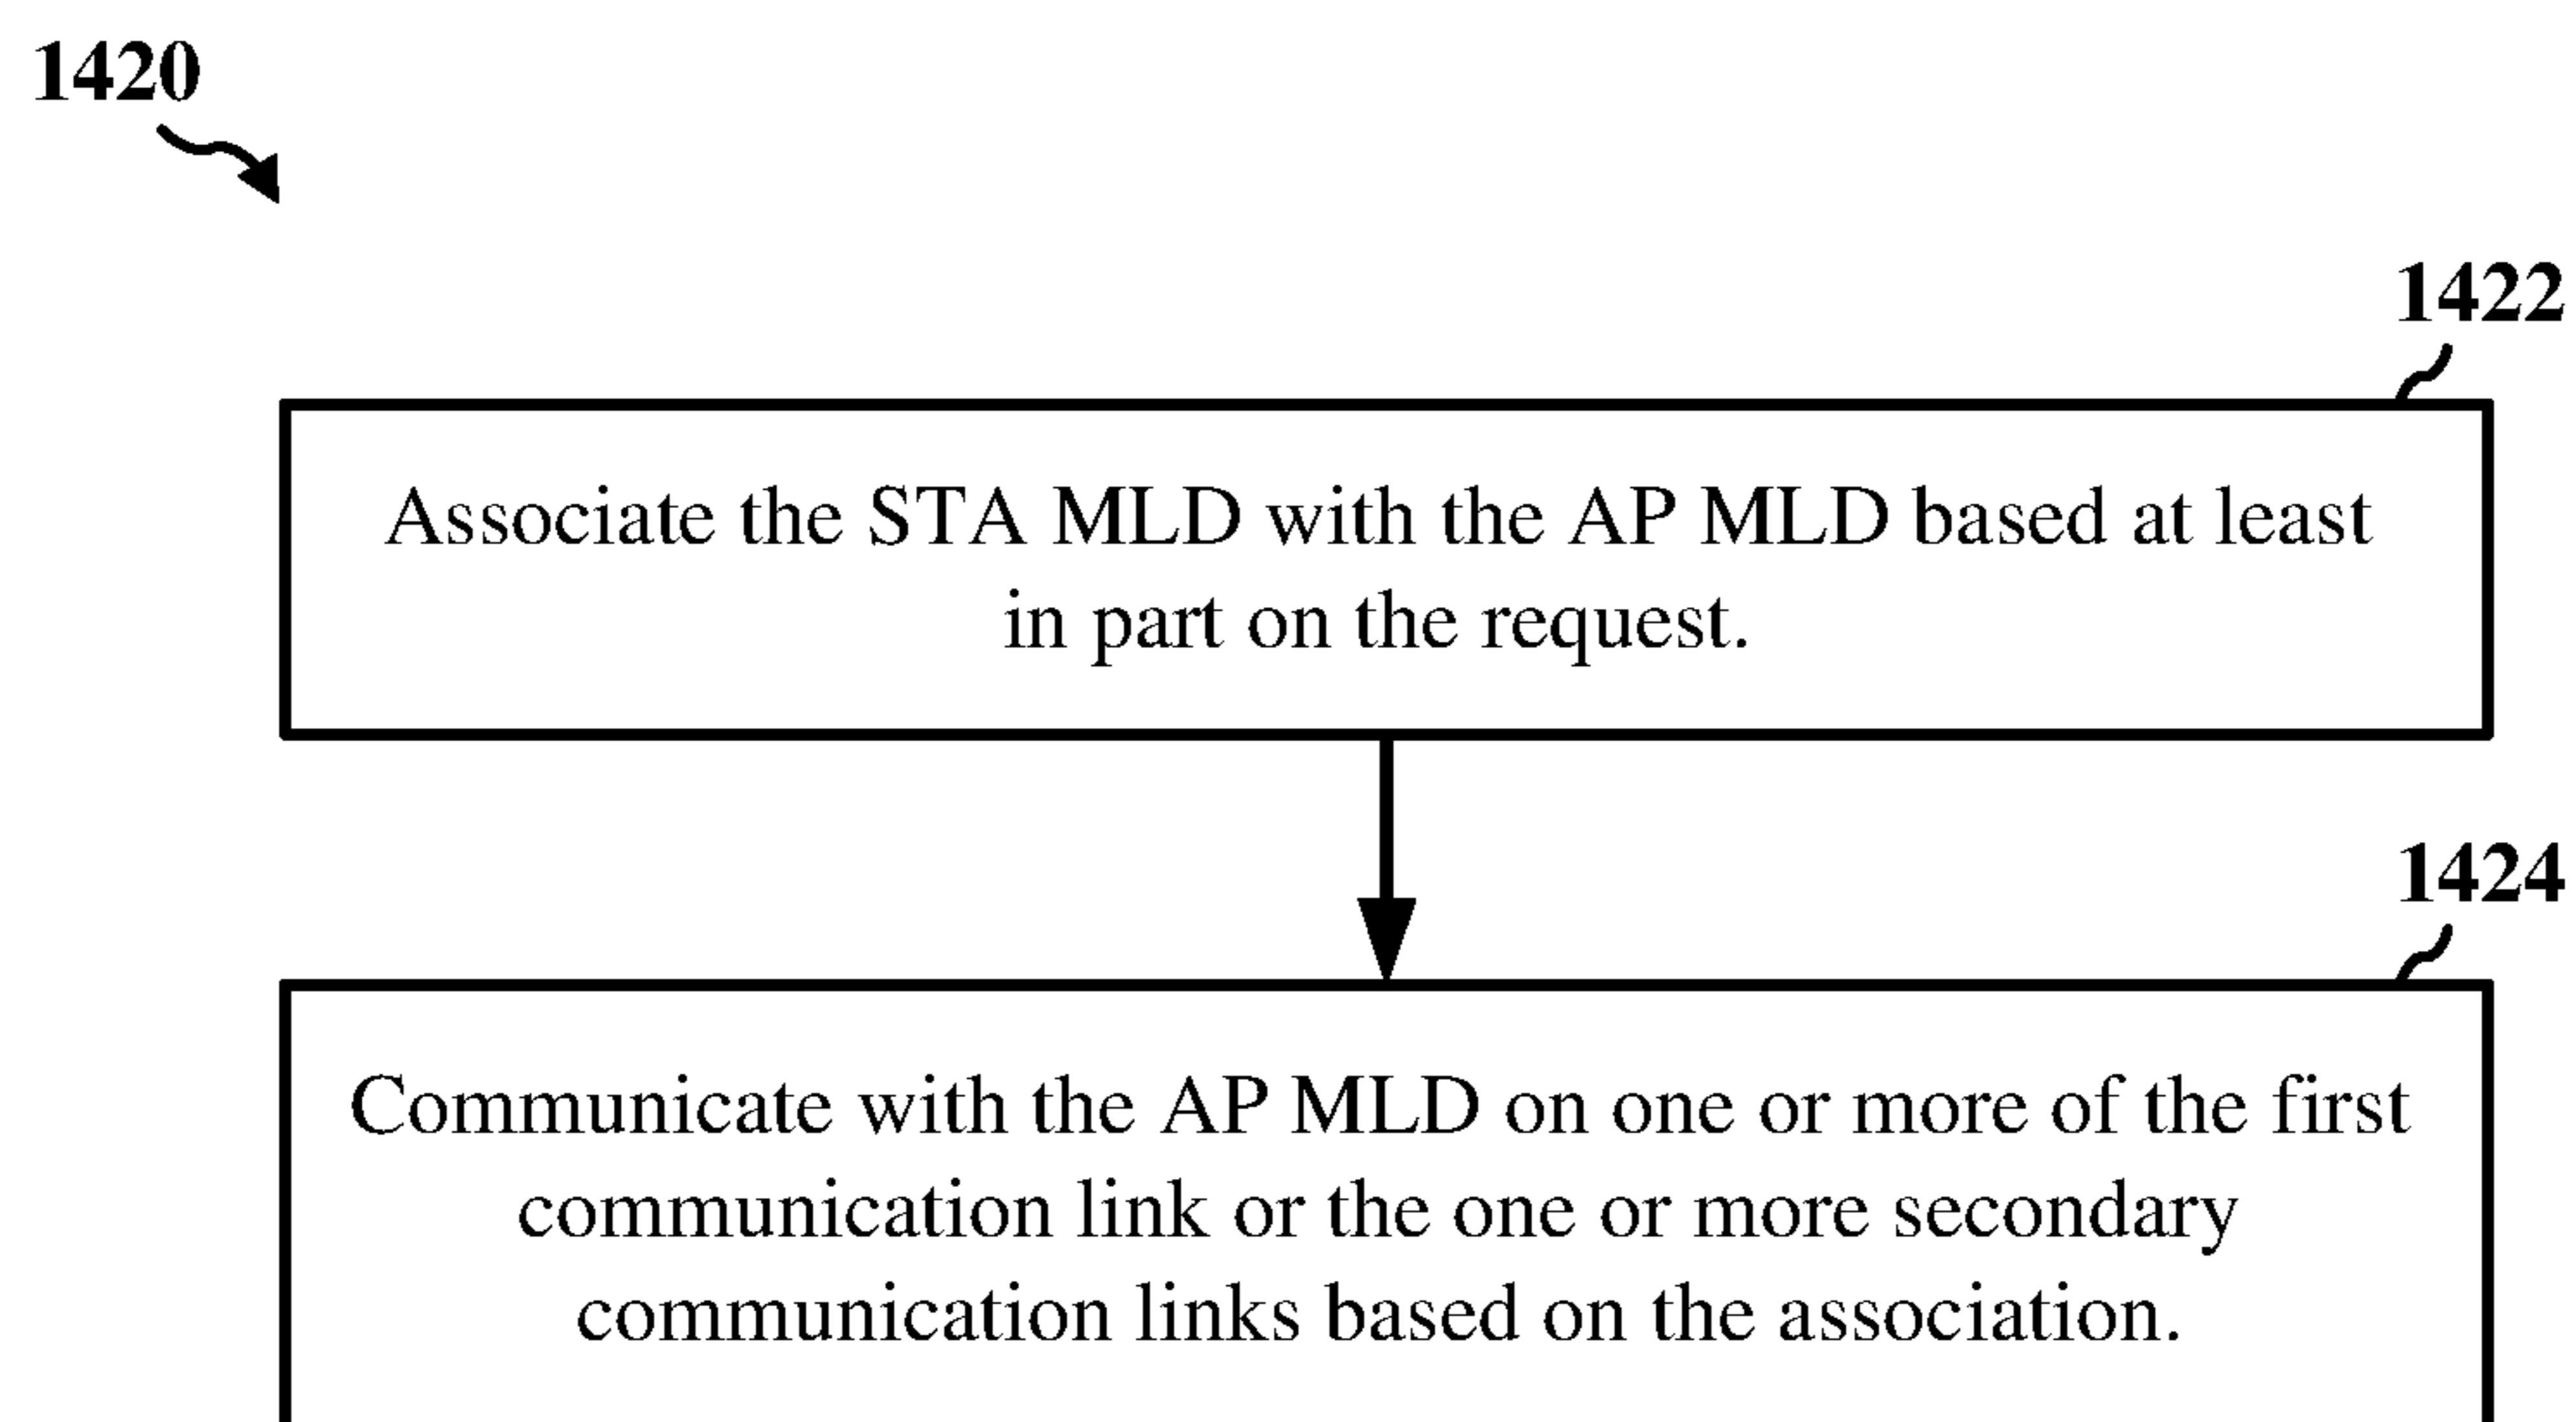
1420

1422

Associate the STA MLD with the AP MLD based at least in part on the request.

1424

Communicate with the AP MLD on one or more of the first communication link or the one or more secondary communication links based on the association.